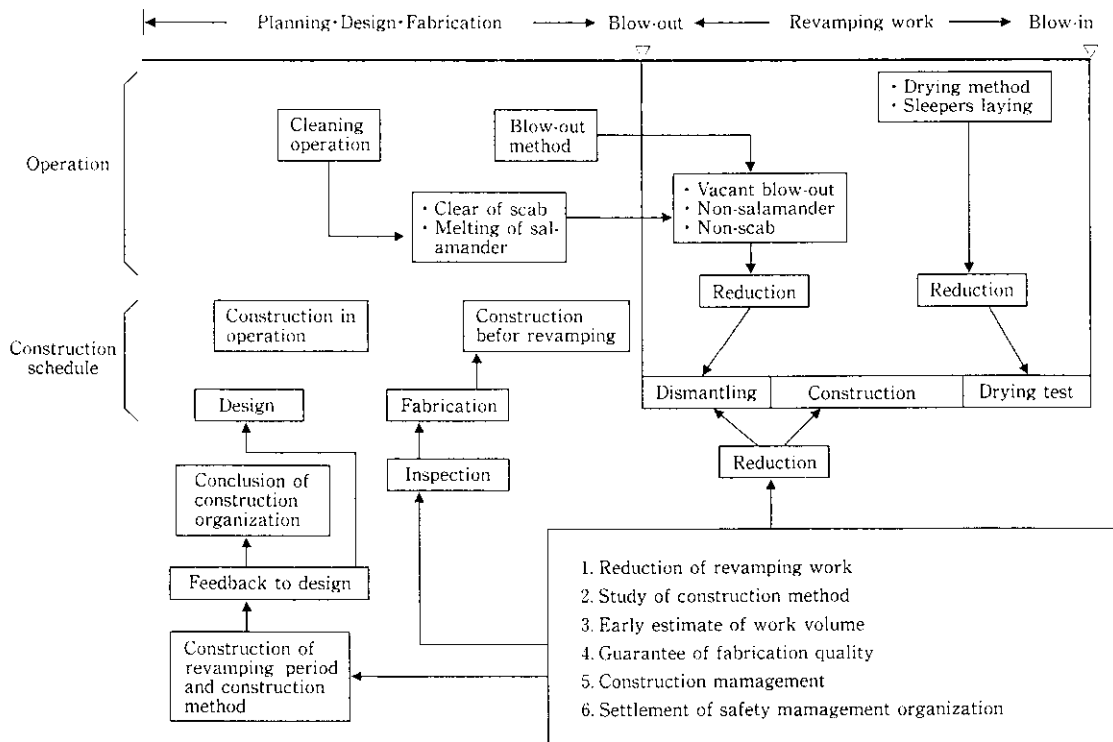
Planning·Design·Fabrication → Blow-out ← Revamping work → Blow-in

Operation

Cleaning operation

Blow-out method

· Drying method
· Sleepers laying

· Clear of scab
· Melting of salamander

· Vacant blow-out
· Non-salamander
· Non-scab

Reduction

Reduction

Construction schedule

Construction in operation

Construction befor revamping

Dismantling

Construction

Drying test

Design

Fabrication

Reduction

Inspection

Conclusion of construction organization

Feedback to design

Construction of revamping period and construction method

1. Reduction of revamping work
2. Study of construction method
3. Early estimate of work volume
4. Guarantee of fabrication quality
5. Construction mamagement
6. Settlement of safety mamagement organization